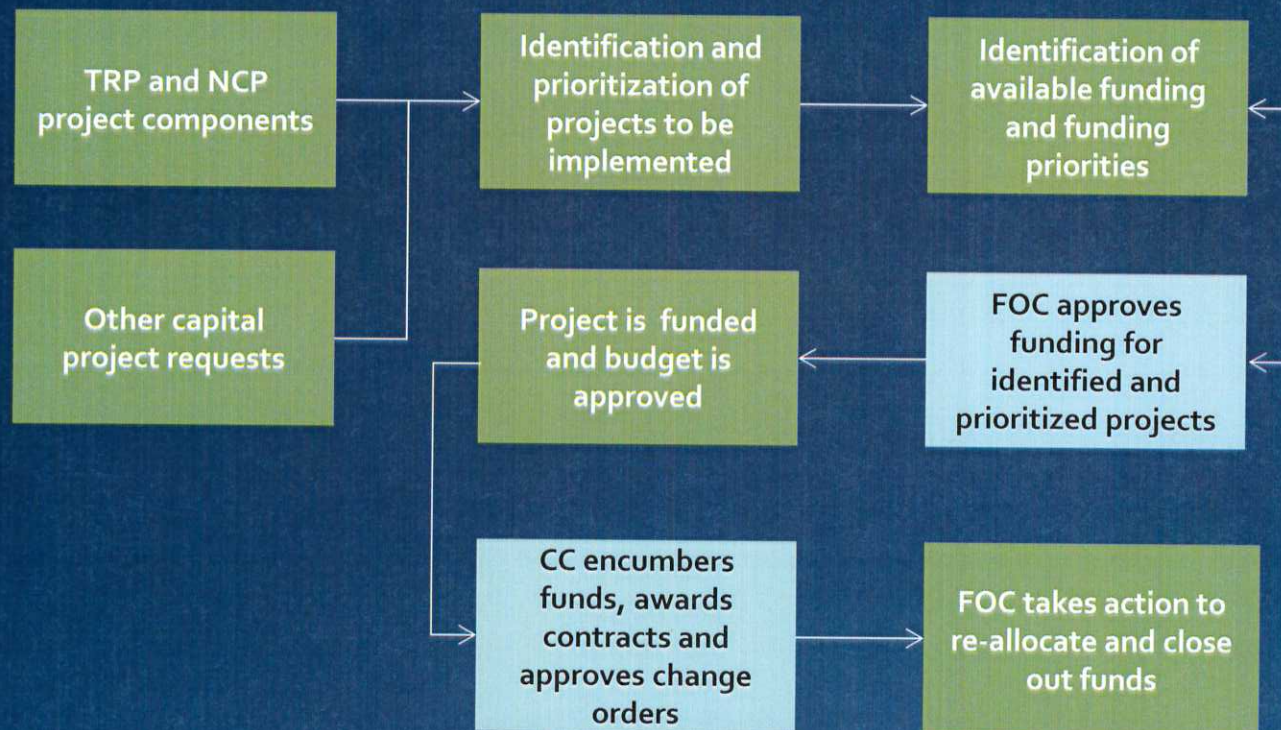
TRP and NCP project components

Identification and prioritization of projects to be implemented

Identification of available funding and funding priorities

Other capital project requests

Project is funded and budget is approved

FOC approves funding for identified and prioritized projects

CC encumbers funds, awards contracts and approves change orders

FOC takes action to re-allocate and close out funds